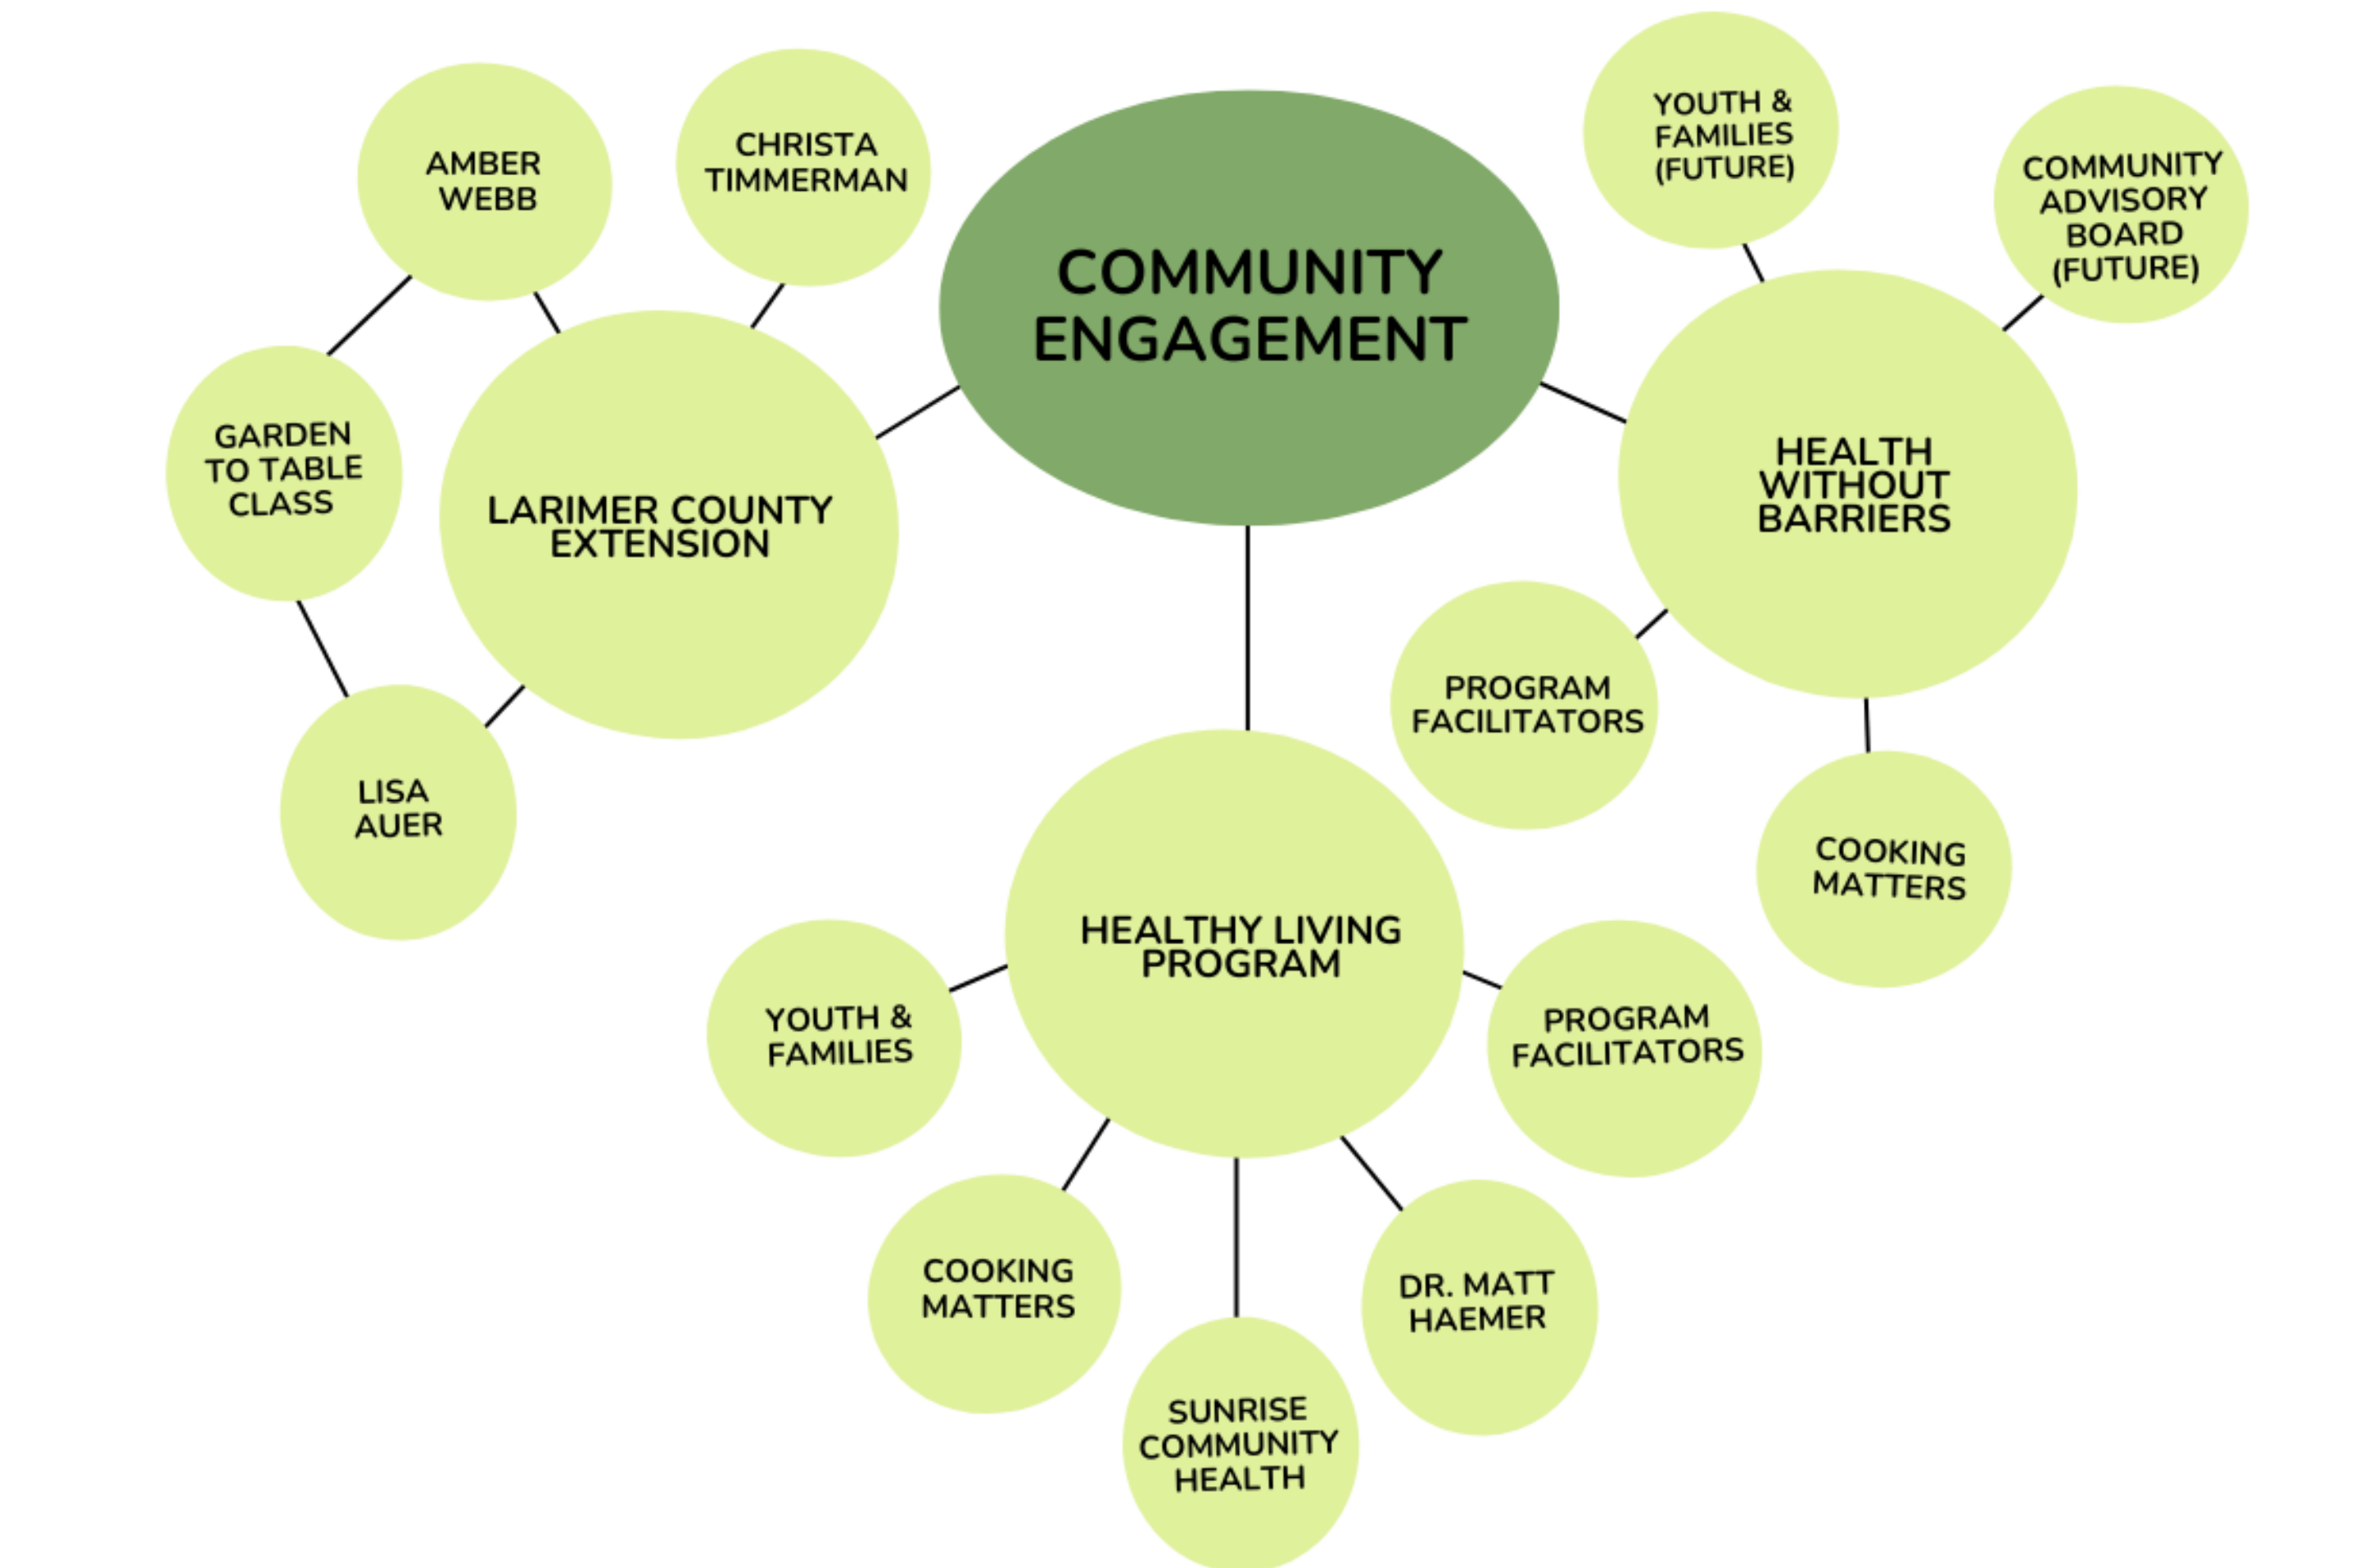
COMMUNITY ENGAGEMENT

LARIMER COUNTY EXTENSION

AMBER WEBB

CHRISTA TIMMERMAN

GARDEN TO TABLE CLASS

LISA AUER

HEALTH WITHOUT BARRIERS

YOUTH & FAMILIES (FUTURE)

COMMUNITY ADVISORY BOARD (FUTURE)

PROGRAM FACILITATORS

COOKING MATTERS

HEALTHY LIVING PROGRAM

YOUTH & FAMILIES

PROGRAM FACILITATORS

COOKING MATTERS

SUNRISE COMMUNITY HEALTH

DR. MATT HAEMER